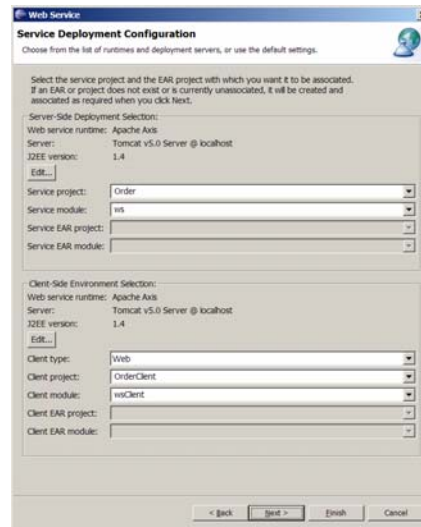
Web Service

Service Deployment Configuration

Choose from the list of runtimes and deployment servers, or use the default settings.

Select the service project and the EAR project with which you want it to be associated. If an EAR or project does not exist or is currently unassociated, it will be created and associated as required when you click Next.

Server-Side Deployment Selection:

Web service runtime: Apache Axis

Server: Tomcat v5.0 Server @ localhost

J2EE version: 1.4

Edit...

Service project: Order

Service module: ws

Service EAR project:

Service EAR module:

Client-Side Environment Selection:

Web service runtime: Apache Axis

Server: Tomcat v5.0 Server @ localhost

J2EE version: 1.4

Edit...

Client type: Web

Client project: OrderClient

Client module: wsClient

Client EAR project:

Client EAR module:

< Back Next > Finish Cancel